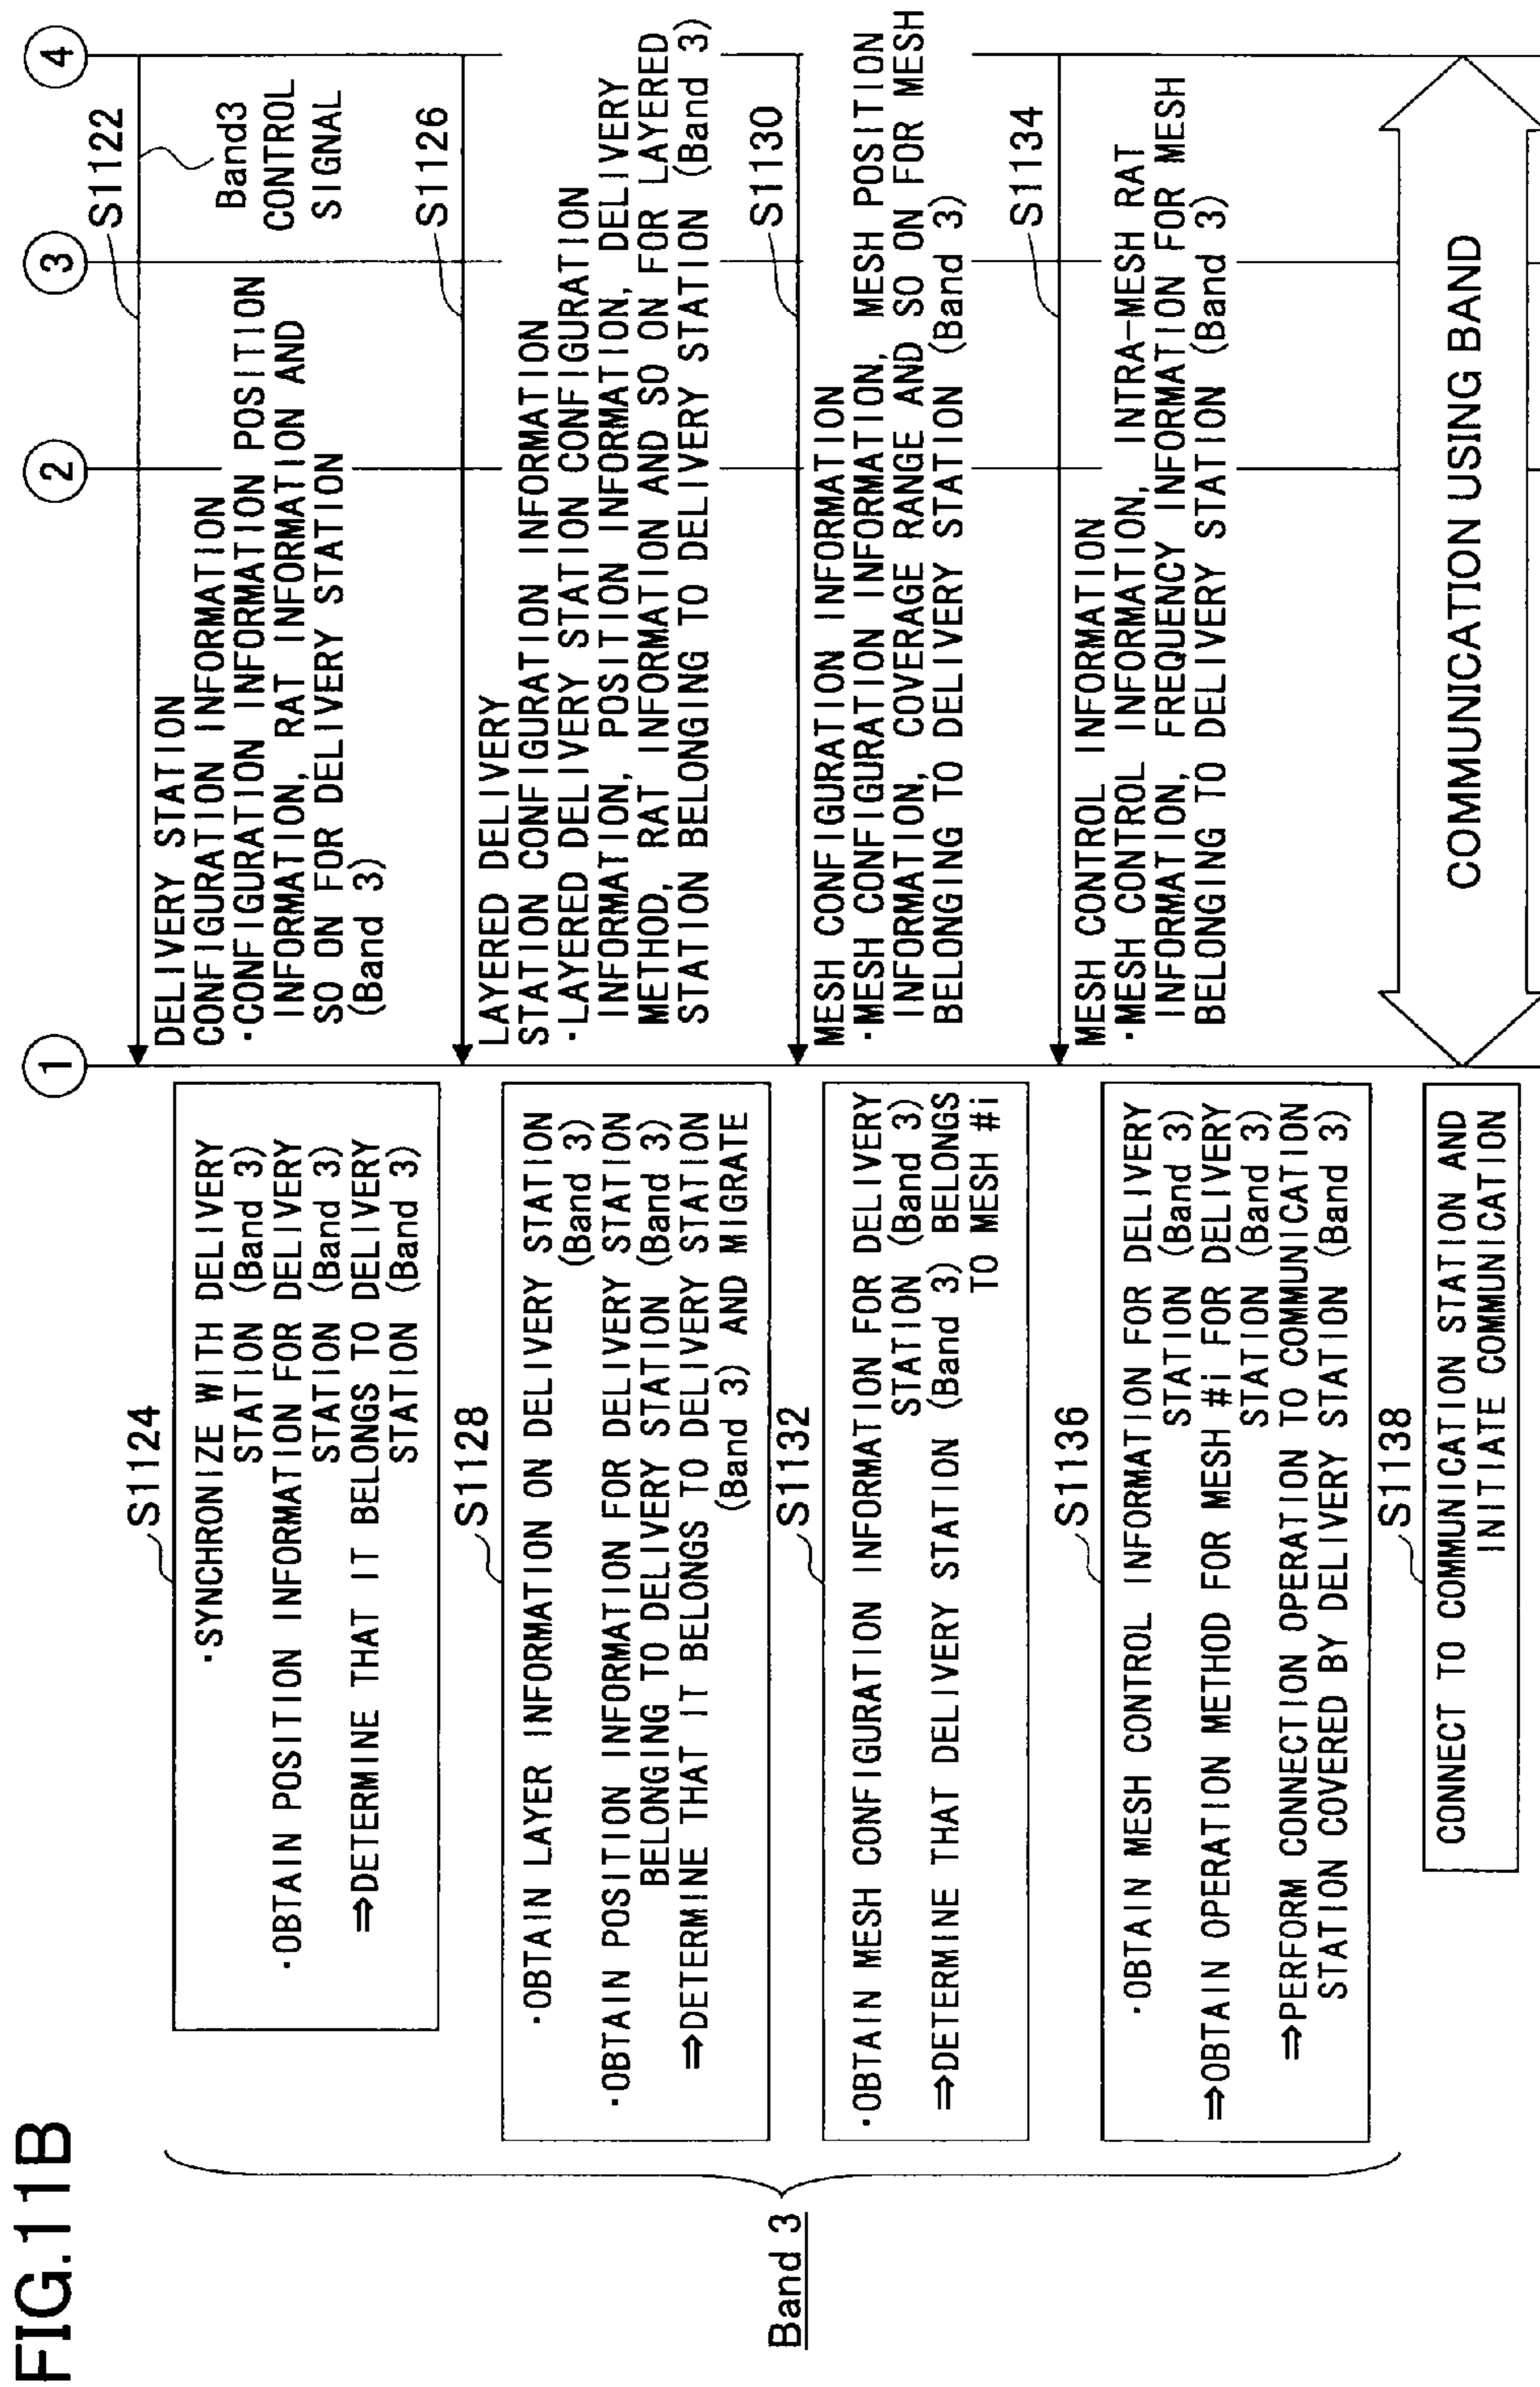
FIG.11B

Band 3

①

②

③

④

S1122

Band3 CONTROL SIGNAL

DELIVERY STATION CONFIGURATION INFORMATION
·CONFIGURATION INFORMATION POSITION INFORMATION, RAT INFORMATION AND SO ON FOR DELIVERY STATION (Band 3)

S1124

·SYNCHRONIZE WITH DELIVERY STATION (Band 3)
·OBTAIN POSITION INFORMATION FOR DELIVERY STATION (Band 3)
⇒DETERMINE THAT IT BELONGS TO DELIVERY STATION (Band 3)

S1126

LAYERED DELIVERY STATION CONFIGURATION INFORMATION
·LAYERED DELIVERY STATION CONFIGURATION INFORMATION, POSITION INFORMATION, DELIVERY METHOD, RAT INFORMATION AND SO ON FOR LAYERED STATION BELONGING TO DELIVERY STATION (Band 3)

S1128

·OBTAIN LAYER INFORMATION ON DELIVERY STATION (Band 3)
·OBTAIN POSITION INFORMATION FOR DELIVERY STATION BELONGING TO DELIVERY STATION (Band 3)
⇒DETERMINE THAT IT BELONGS TO DELIVERY STATION (Band 3) AND MIGRATE

S1130

MESH CONFIGURATION INFORMATION
·MESH CONFIGURATION INFORMATION, MESH POSITION INFORMATION, COVERAGE RANGE AND SO ON FOR MESH BELONGING TO DELIVERY STATION (Band 3)

S1132

·OBTAIN MESH CONFIGURATION INFORMATION FOR DELIVERY STATION (Band 3)
⇒DETERMINE THAT DELIVERY STATION (Band 3) BELONGS TO MESH #i

S1134

MESH CONTROL INFORMATION
·MESH CONTROL INFORMATION, INTRA-MESH RAT INFORMATION, FREQUENCY INFORMATION FOR MESH BELONGING TO DELIVERY STATION (Band 3)

S1136

·OBTAIN MESH CONTROL INFORMATION FOR DELIVERY STATION (Band 3)
⇒OBTAIN OPERATION METHOD FOR MESH #i FOR DELIVERY STATION (Band 3)
⇒PERFORM CONNECTION OPERATION TO COMMUNICATION STATION COVERED BY DELIVERY STATION (Band 3)

S1138

CONNECT TO COMMUNICATION STATION AND INITIATE COMMUNICATION

COMMUNICATION USING BAND